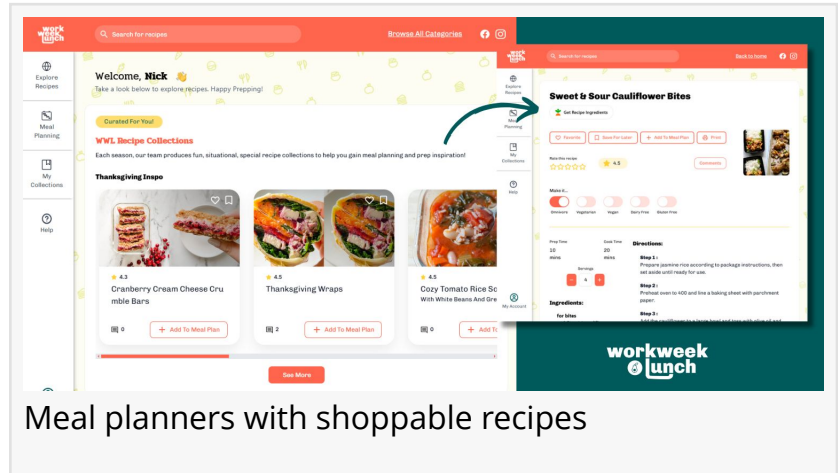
work week lunch

Search for recipes

Browse All Categories

Explore Recipes

Meal Planning

My Collections

Help

Welcome, Nick 👋

Take a look below to explore recipes. Happy Prepping!

Curated For You!

WWL Recipe Collections

Each season, our team produces fun, situational, special recipe collections to help you gain meal planning and prep inspiration!

Thanksgiving Inspo

4.3
Cranberry Cream Cheese Crumble Bars
0
+ Add To Meal Plan

4.5
Thanksgiving Wraps
2
+ Add To Meal Plan

4.5
Cozy Tomato Rice So
With White Beans And Gre
0
+ Add T

See More

Search for recipes

Back to home

Explore Recipes

Meal Planning

My Collections

Help

My Account

Sweet & Sour Cauliflower Bites

Get Recipe Ingredients

Favorite

Save For Later

+ Add To Meal Plan

Print

Rate this recipe

4.5

Comments

Make it...

Omnivore

Vegetarian

Vegan

Dairy Free

Gluten Free

Prep Time
10 mins

Cook Time
20 mins

Servings
4

Directions:

Step 1:
Prepare jasmine rice according to package instructions, then set aside until ready for use.

Step 2:
Preheat oven to 400 and line a baking sheet with parchment paper.

Step 3:
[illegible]

Ingredients:

for bites

workweek lunch

Meal planners with shoppable recipes